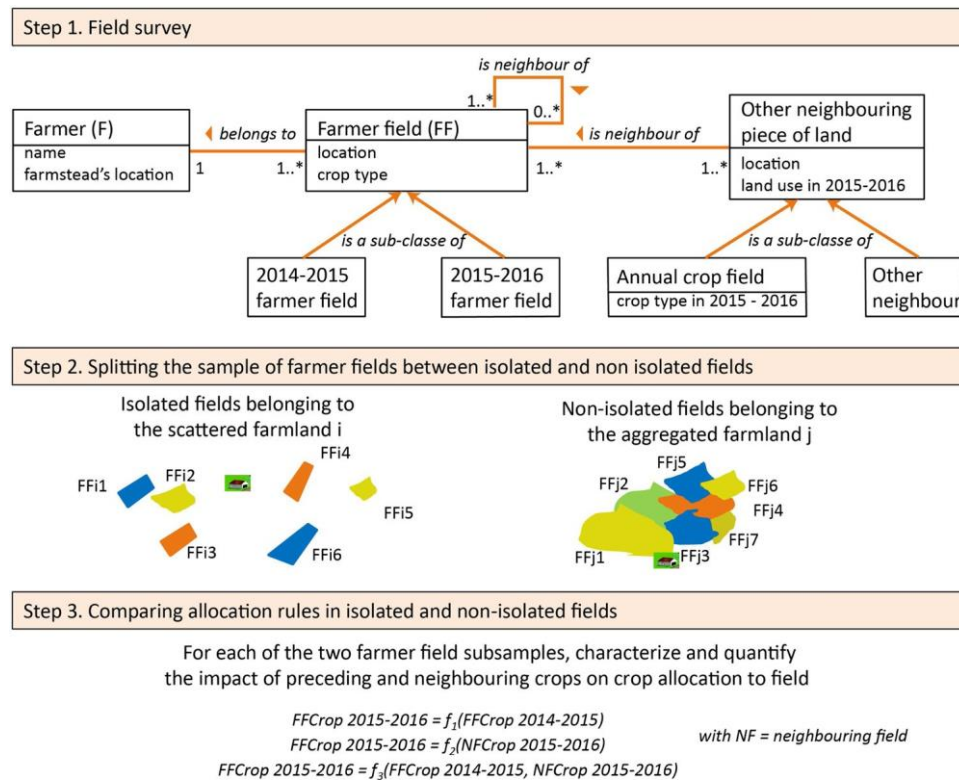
Step 1. Field survey

is neighbour of

1..*

0..*

Farmer (F)
name
farmstead's location

belongs to

1

1..*

Farmer field (FF)
location
crop type

is neighbour of

1..*

1..*

Other neighbouring piece of land
location
land use in 2015-2016

is a sub-classe of

2014-2015 farmer field

2015-2016 farmer field

is a sub-classe of

Annual crop field
crop type in 2015 - 2016

Other neighbour

Step 2. Splitting the sample of farmer fields between isolated and non isolated fields

Isolated fields belonging to the scattered farmland i

FFi1 FFi2 FFi4 FFi5 FFi3 FFi6

Non-isolated fields belonging to the aggregated farmland j

FFj5 FFj2 FFj6 FFj4 FFj7 FFj1 FFj3

Step 3. Comparing allocation rules in isolated and non-isolated fields

For each of the two farmer field subsamples, characterize and quantify the impact of preceding and neighbouring crops on crop allocation to field

FFCrop 2015-2016 = $f_1$(FFCrop 2014-2015)
FFCrop 2015-2016 = $f_2$(NFCrop 2015-2016)
FFCrop 2015-2016 = $f_3$(FFCrop 2014-2015, NFCrop 2015-2016)

with NF = neighbouring field